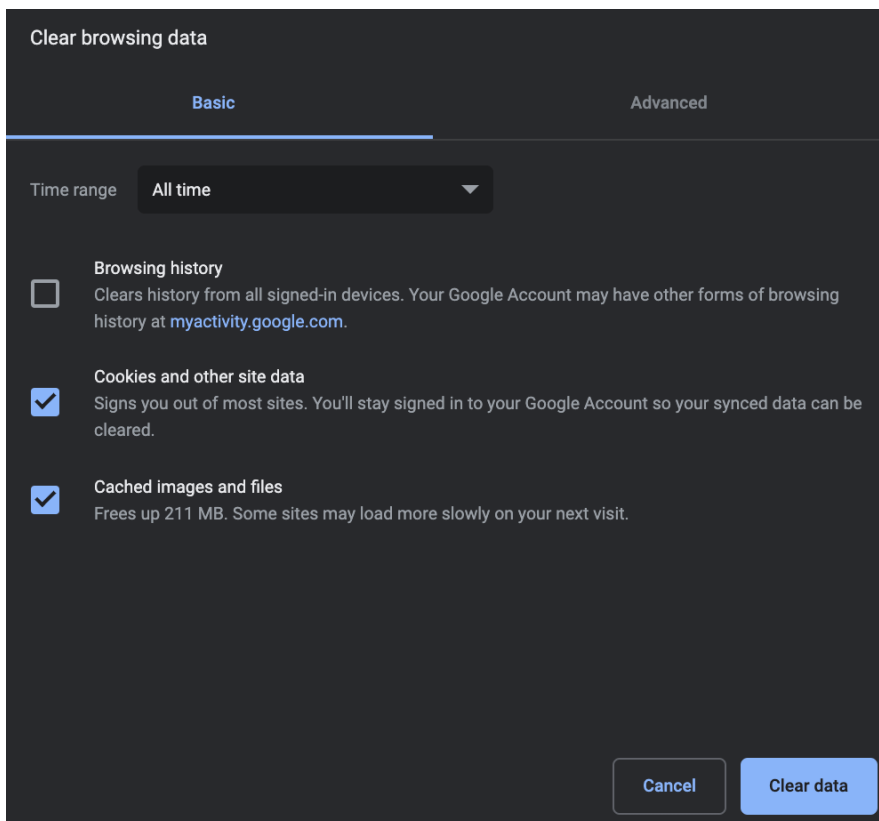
Clear browsing data

Basic

Advanced

Time range

All time

Browsing history
Clears history from all signed-in devices. Your Google Account may have other forms of browsing history at myactivity.google.com.

Cookies and other site data
Signs you out of most sites. You'll stay signed in to your Google Account so your synced data can be cleared.

Cached images and files
Frees up 211 MB. Some sites may load more slowly on your next visit.

Cancel

Clear data